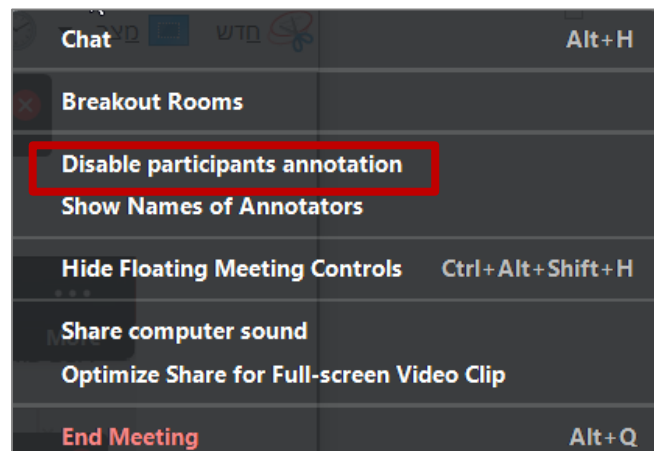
Chat Alt+H

Breakout Rooms

Disable participants annotation
Show Names of Annotators

Hide Floating Meeting Controls Ctrl+Alt+Shift+H

Share computer sound
Optimize Share for Full-screen Video Clip

End Meeting Alt+Q